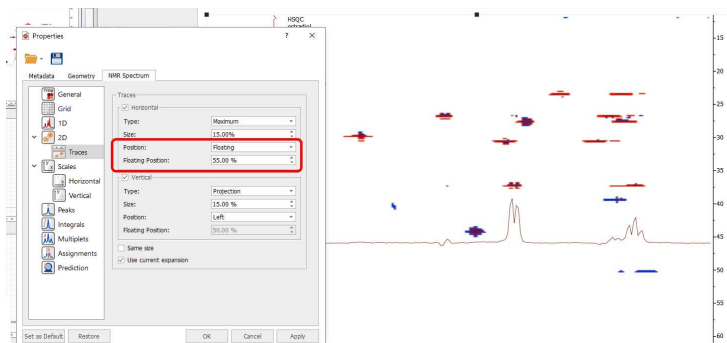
HSQC
ectadiel

Properties

Metadata Geometry NMR Spectrum

General
Grid
1D
2D
Traces
Scales
Horizontal
Vertical
Peaks
Integrals
Multiplets
Assignments
Prediction

Traces
Horizontal
Type: Maximum
Size: 15.00%
Position: Floating
Floating Position: 55.00 %
Vertical
Type: Projection
Size: 15.00 %
Position: Left
Floating Position: 50.00 %
Same size
Use current expansion

Set as Default Restore OK Cancel Apply

-15
-20
-25
-30
-35
-40
-45
-50
-55
-60